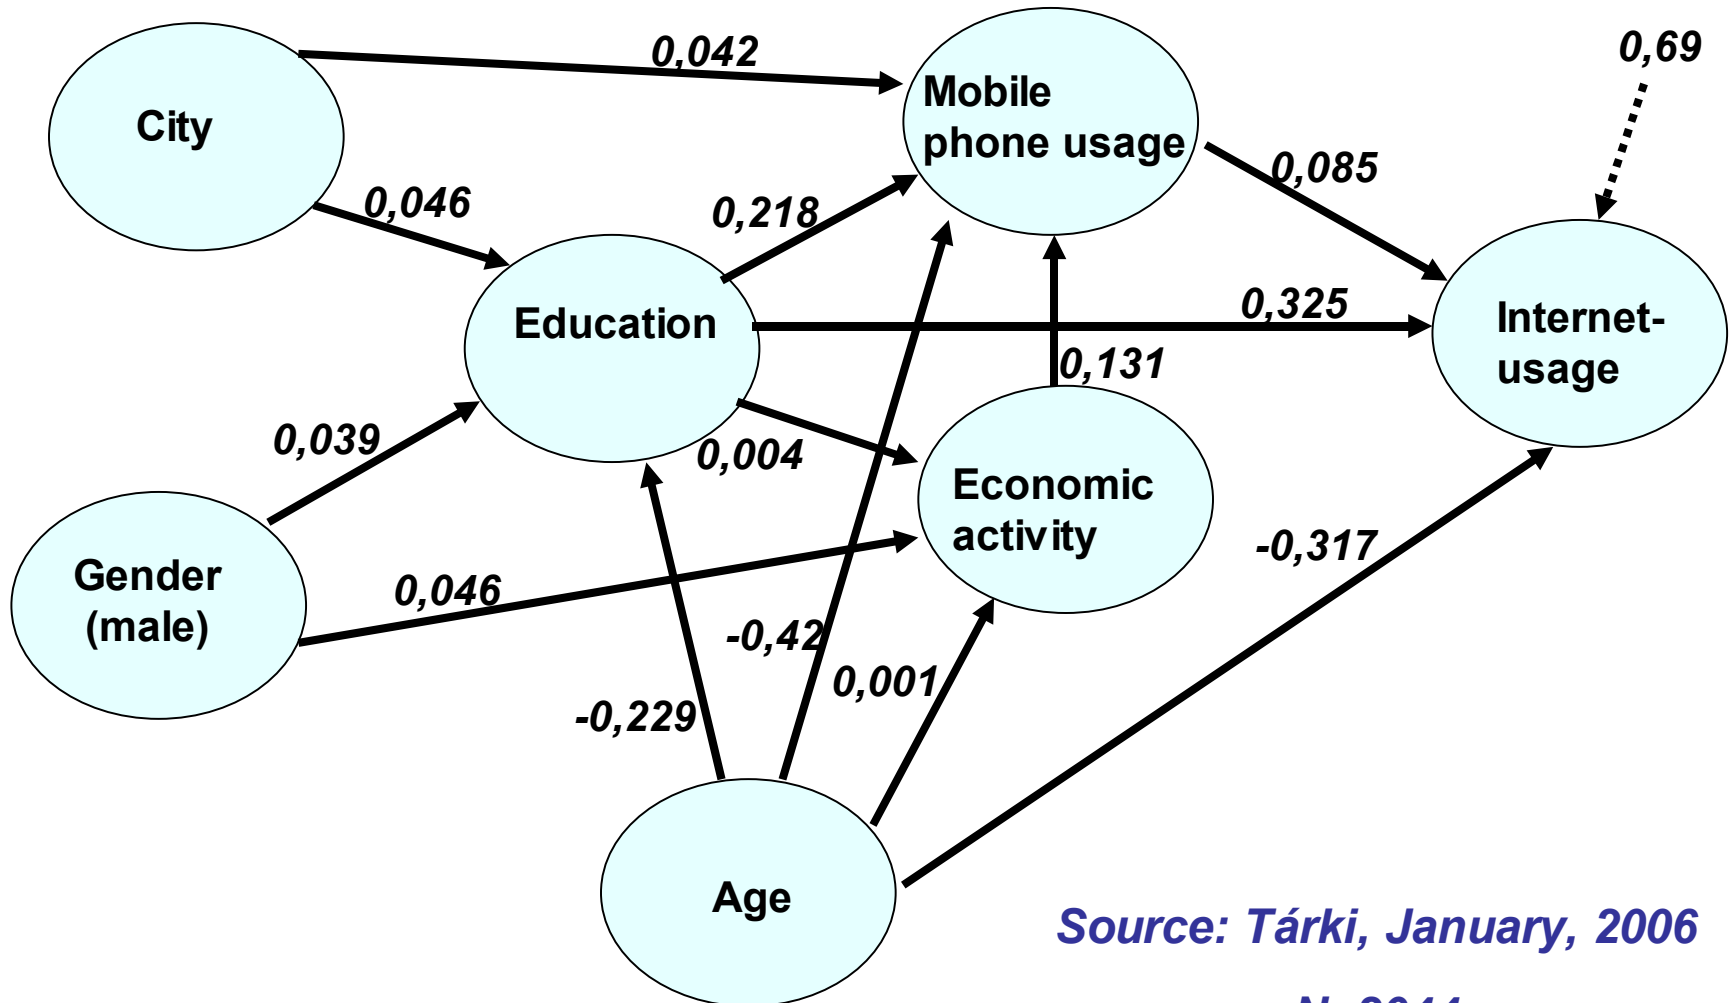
City

0,042

Mobile phone usage

0,69

0,046

0,218

0,085

Education

0,325

Internet-usage

0,131

0,039

0,004

Economic activity

-0,317

Gender (male)

0,046

-0,42

0,001

-0,229

Age

Source: Tárki, January, 2006

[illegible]